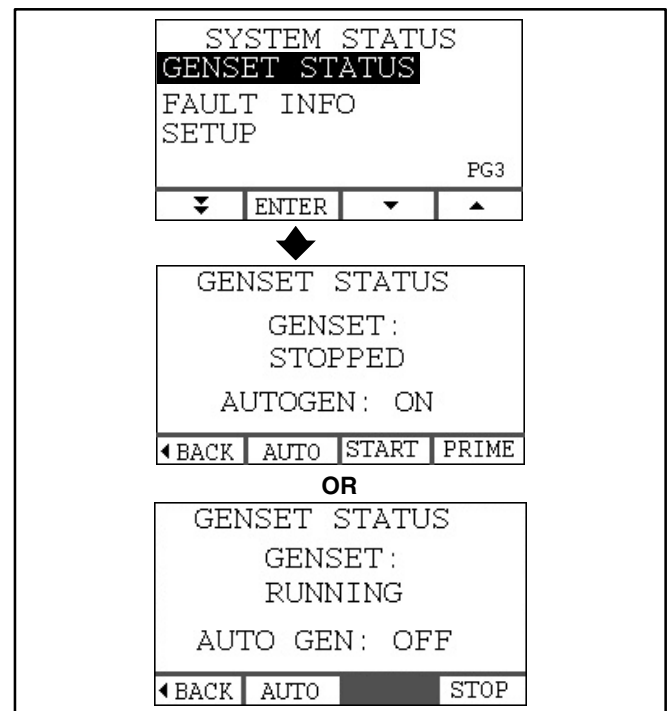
SYSTEM STATUS
GENSET STATUS
FAULT INFO
SETUP
PG3

| ⯯ | ENTER | ▼ | ▲ |
|---|---|---|---|

GENSET STATUS
GENSET:
STOPPED
AUTOGEN: ON

| ◀BACK | AUTO | START | PRIME |
|---|---|---|---|

OR

GENSET STATUS
GENSET:
RUNNING
AUTO GEN: OFF

| ◀BACK | AUTO | | STOP |
|---|---|---|---|